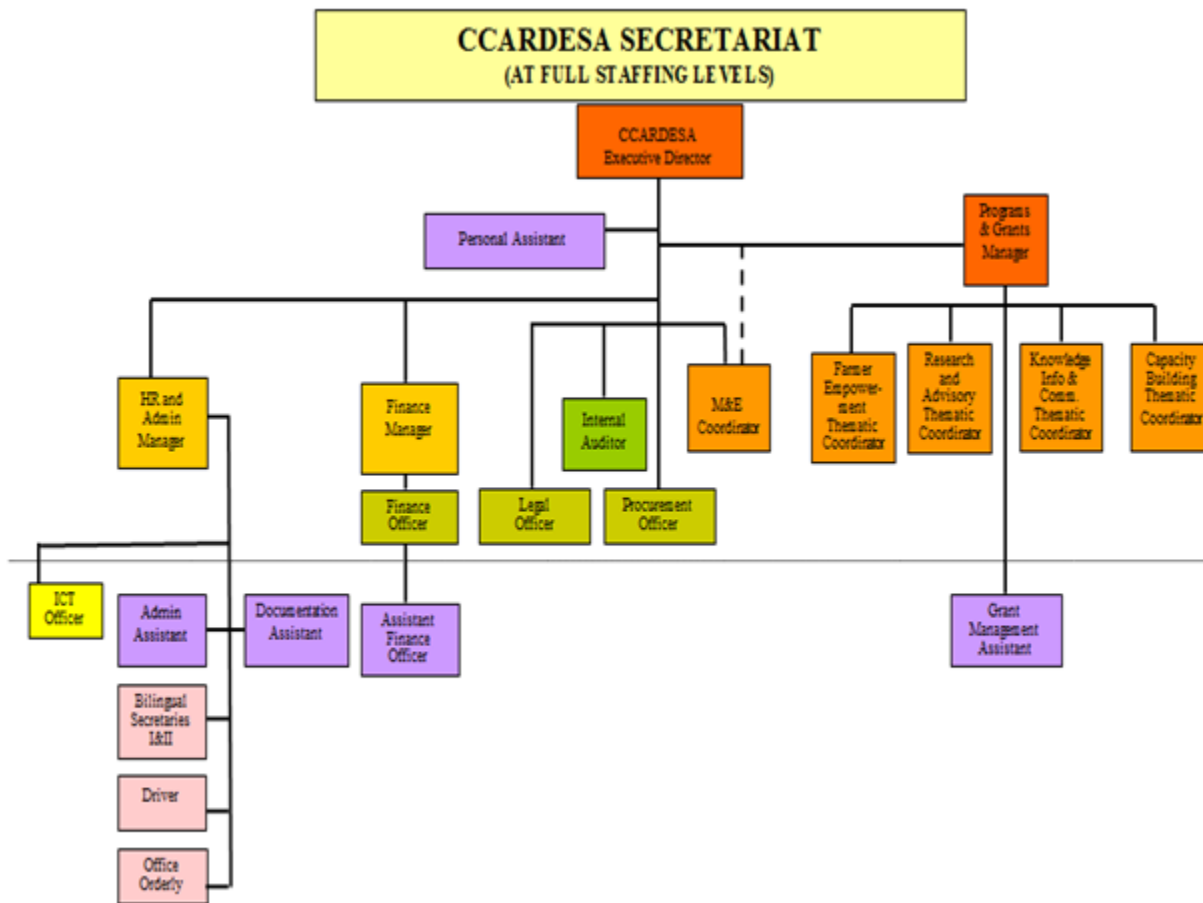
CCARDESA SECRETARIAT
(AT FULL STAFFING LEVELS)

CCARDESA Executive Director

Personal Assistant

Programs & Grants Manager

HR and Admin Manager

Finance Manager

Internal Auditor

M&E Coordinator

Farmer Empowerment Thematic Coordinator

Research and Advisory Thematic Coordinator

Knowledge Info & Comm. Thematic Coordinator

Capacity Building Thematic Coordinator

Finance Officer

Legal Officer

Procurement Officer

ICT Officer

Admin Assistant

Documentation Assistant

Assistant Finance Officer

Grant Management Assistant

Bilingual Secretaries I&II

Driver

Office Orderly